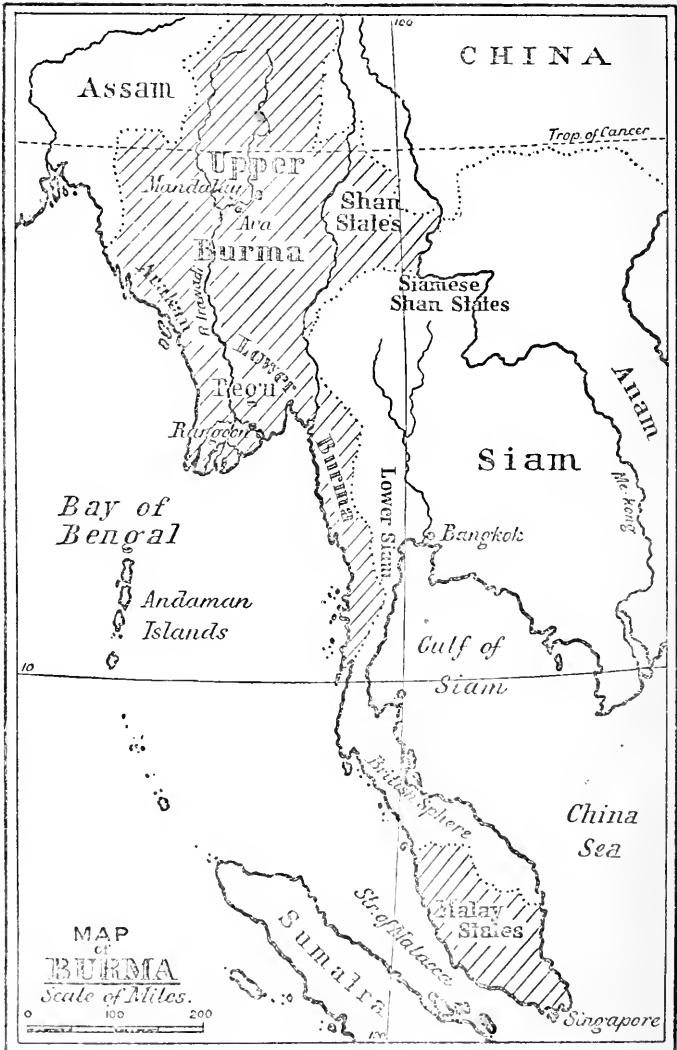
100
CHINA
Assam
Trop. of Cancer
Upper
Mandalay
Ava
Burma
Shan States
Siamese Shan States
Arakan
R. Irawadi
Lower
Pegu
Rangoon
Burma
Anam
Siam
Me-kong
Bay of Bengal
Lower Siam
Bangkok
Andaman Islands
10
Gulf of Siam
British Sphere
China Sea
Malay States
Str. of Malacca
Sumatra
MAP of BURMA
Scale of Miles.
0 100 200
Singapore